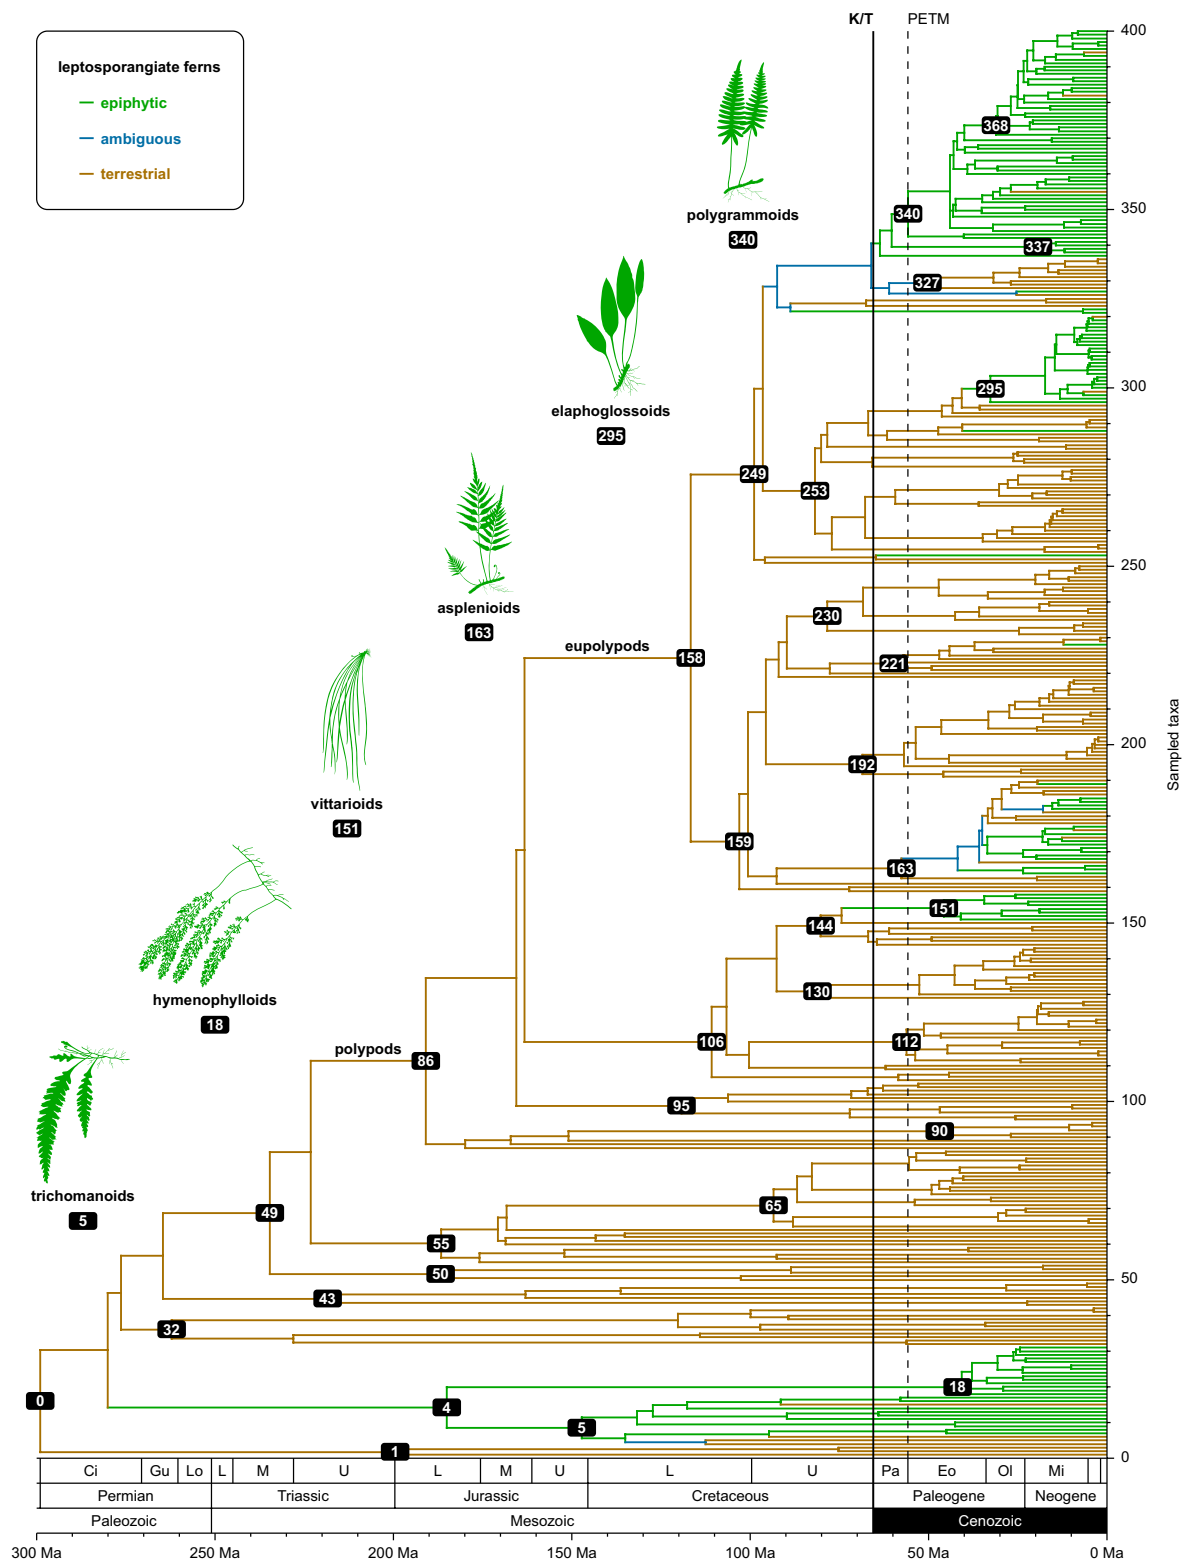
leptosporangiate ferns
— epiphytic
— ambiguous
— terrestrial

K/T
PETM

polygrammoids
340

elaphoglossoids
295

asplenioids
163

vittarioids
151

hymenophylloids
18

trichomanoids
5

eupolypods
polypods

368
340
337
327
295
249
253
230
221
192
158
159
163
151
144
130
106
112
86
95
90
65
55
50
49
43
32
0
18
4
5
1

400
350
300
250
200
150
100
50
0
Sampled taxa

| Ci | Gu | Lo | L | M | U | L | M | U | L | U | Pa | Eo | Ol | Mi |
|---|---|---|---|---|---|---|---|---|---|---|---|---|---|---|
| Permian | | | Triassic | | | Jurassic | | | Cretaceous | | Paleogene | | | Neogene |
| Paleozoic | | | Mesozoic | | | | | | | | Cenozoic | | | |

300 Ma
250 Ma
200 Ma
150 Ma
100 Ma
50 Ma
0 Ma